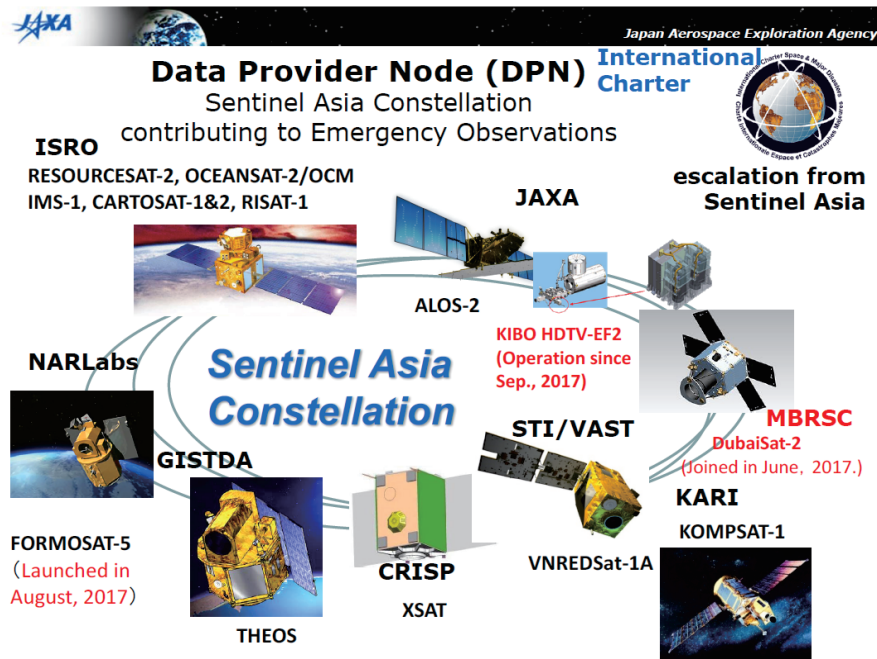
JAXA

Japan Aerospace Exploration Agency

Data Provider Node (DPN)
Sentinel Asia Constellation
contributing to Emergency Observations

International Charter

International Charter Space & Major Disasters
Charte Internationale Espace et Catastrophes Majeures

escalation from Sentinel Asia

ISRO
RESOURCESAT-2, OCEANSAT-2/OCM
IMS-1, CARTOSAT-1&2, RISAT-1

JAXA

ALOS-2

KIBO HDTV-EF2
(Operation since Sep., 2017)

NARLabs

Sentinel Asia Constellation

MBRSC
DubaiSat-2
(Joined in June, 2017.)

STI/VAST

GISTDA

KARI
KOMPSAT-1

FORMOSAT-5
(Launched in August, 2017)

CRISP

VNREDSat-1A

XSAT

THEOS